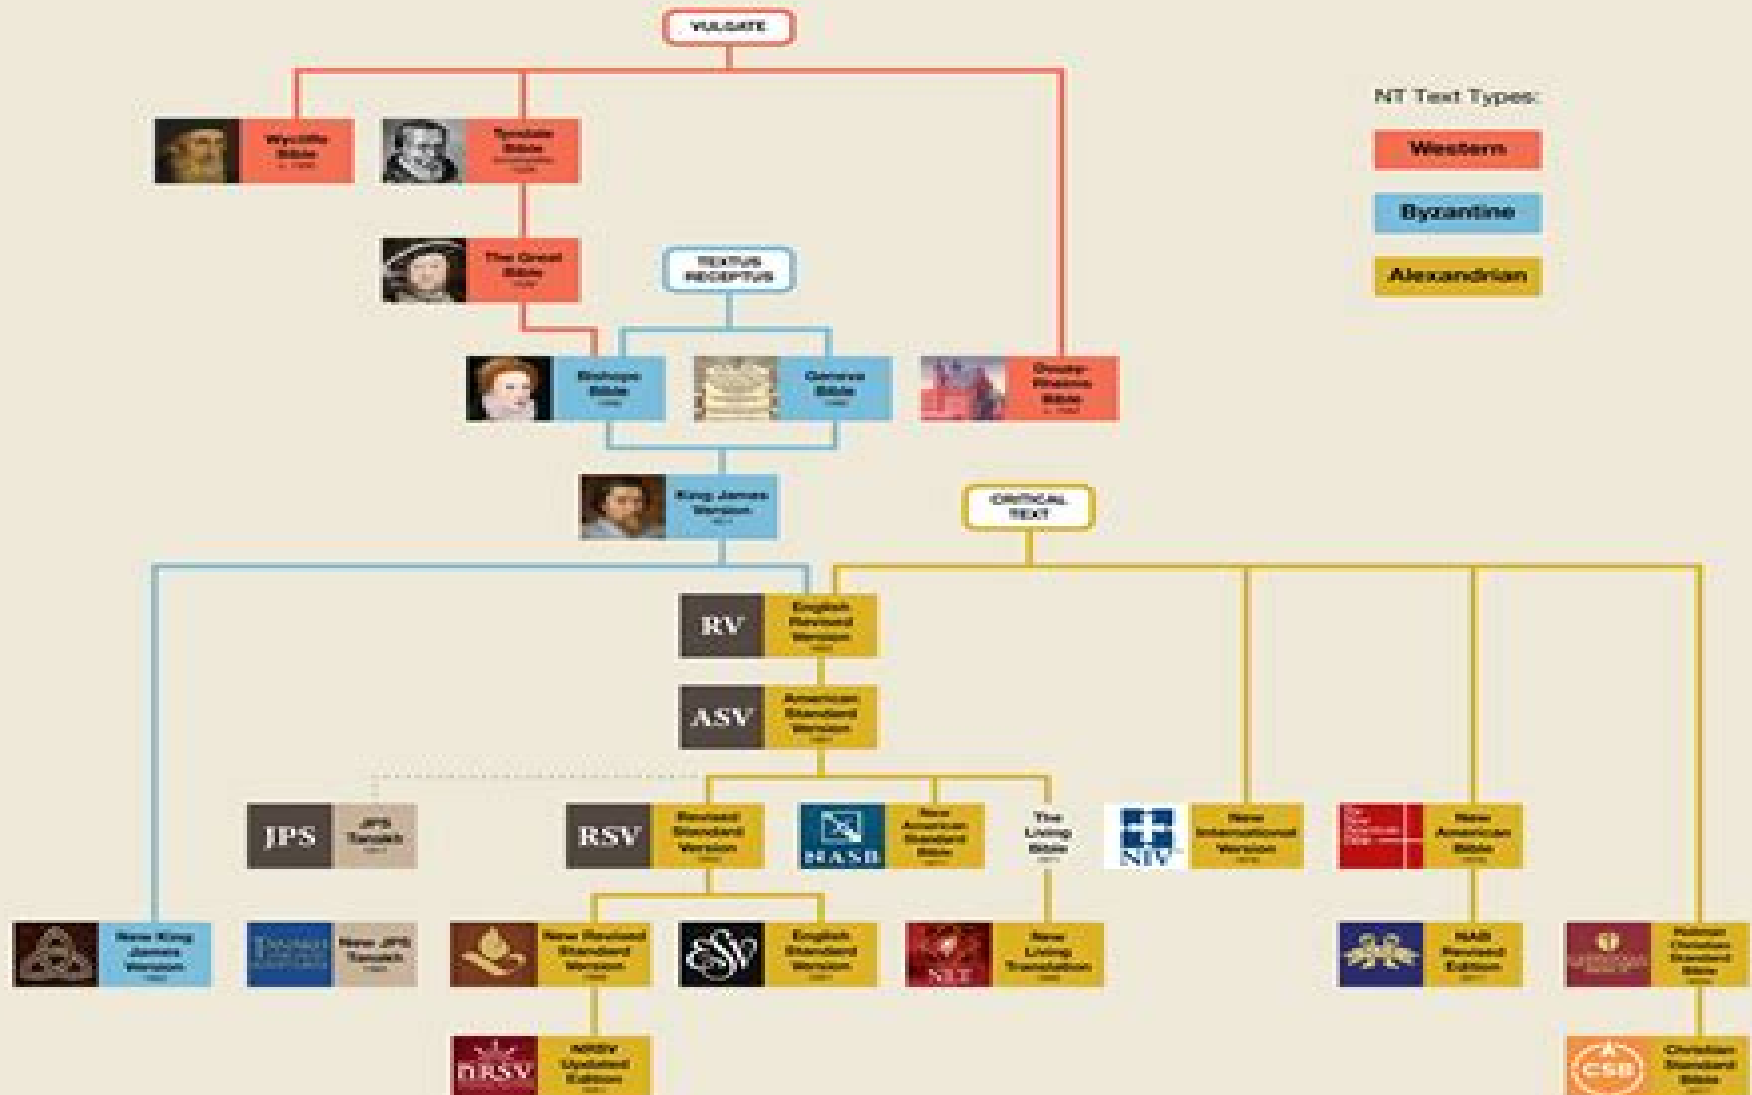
VULGATE

NT Text Types:

Western

Byzantine

Alexandrian

Wycliffe Bible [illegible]

Tyndale Bible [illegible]

The Great Bible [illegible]

TEXTUS RECEPTUS

Bishops Bible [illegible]

Geneva Bible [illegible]

Douay-Rheims Bible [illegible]

King James Version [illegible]

CRITICAL TEXT

RV English Revised Version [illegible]

ASV American Standard Version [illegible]

JPS JPS Tanakh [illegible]

RSV Revised Standard Version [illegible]

NASB New American Standard Bible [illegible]

The Living Bible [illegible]

NIV New International Version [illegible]

New American Bible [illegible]

New King James Version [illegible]

New JPS Tanakh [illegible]

New Revised Standard Version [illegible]

ESV English Standard Version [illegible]

NLT New Living Translation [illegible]

NAB Revised Edition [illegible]

Holman Christian Standard Bible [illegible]

NRSV NRSV Updated Edition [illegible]

CSB Christian Standard Bible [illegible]